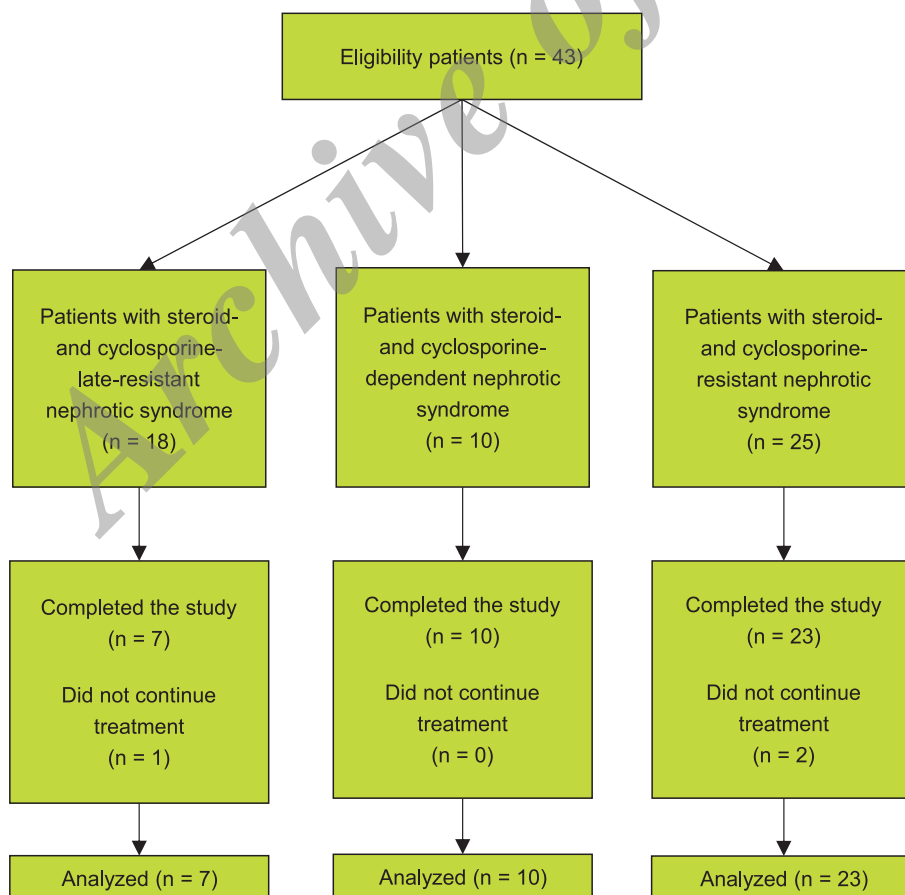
Archive of

Eligibility patients (n = 43)

Patients with steroid- and cyclosporine-late-resistant nephrotic syndrome (n = 18)

Patients with steroid- and cyclosporine-dependent nephrotic syndrome (n = 10)

Patients with steroid- and cyclosporine-resistant nephrotic syndrome (n = 25)

Completed the study (n = 7)

Did not continue treatment (n = 1)

Completed the study (n = 10)

Did not continue treatment (n = 0)

Completed the study (n = 23)

Did not continue treatment (n = 2)

Analyzed (n = 7)

Analyzed (n = 10)

Analyzed (n = 23)